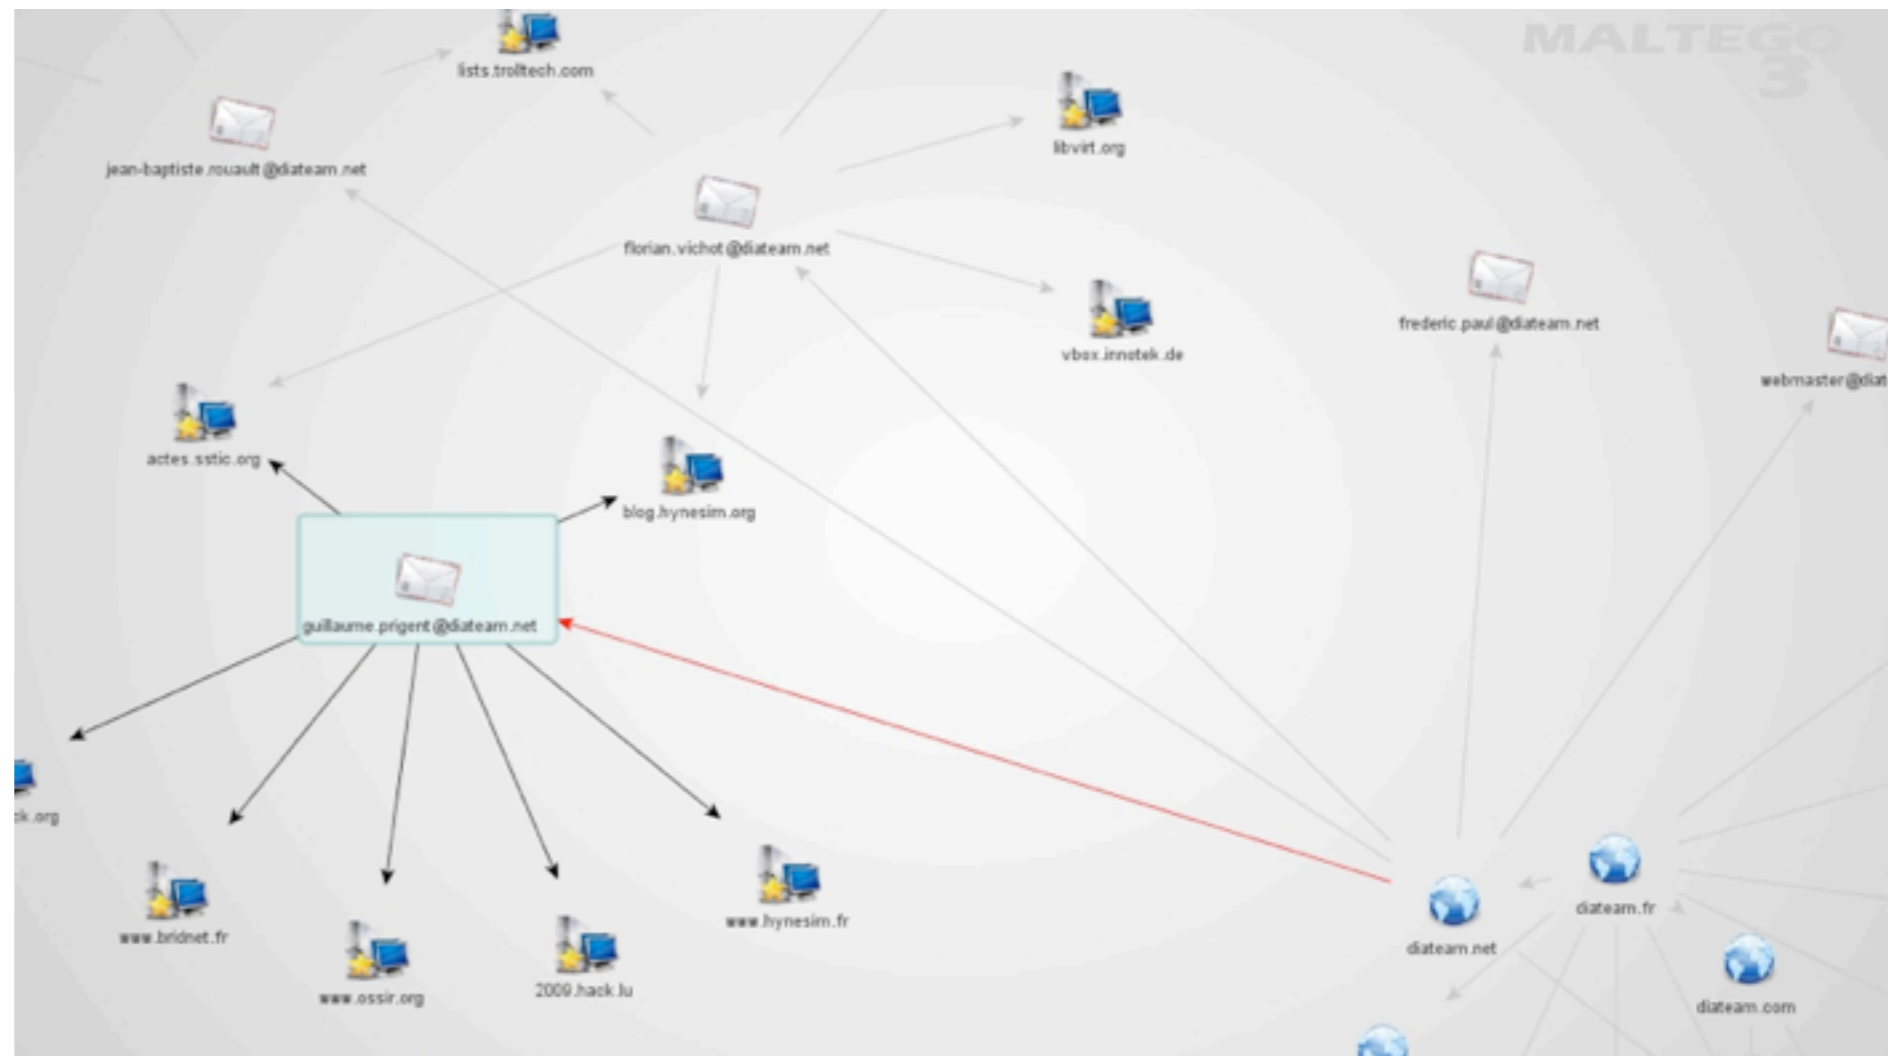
MALTEGO 3

lists.trolltech.com

jean-baptiste.rouault@diateam.net

libvirt.org

florian.vichot@diateam.net

vbox.innotek.de

frederic.paul@diateam.net

webmaster@diat

actes.sstic.org

blog.hynesim.org

guillaume.prigent@diateam.net

k.org

www.bridnet.fr

www.ossir.org

2009.hack.lu

www.hynesim.fr

diateam.net

diateam.fr

diateam.com